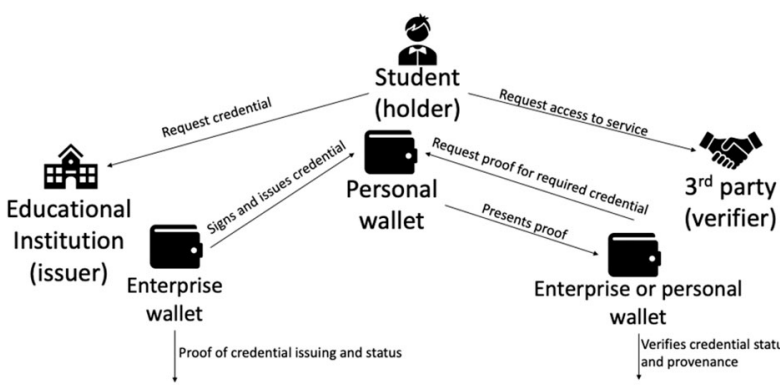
Student (holder)

Request credential

Request access to service

Educational Institution (issuer)

Signs and issues credential

Personal wallet

Request proof for required credential

3$^{rd}$ party (verifier)

Presents proof

Enterprise wallet

Enterprise or personal wallet

Proof of credential issuing and status

Verifies credential statu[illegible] and provenance